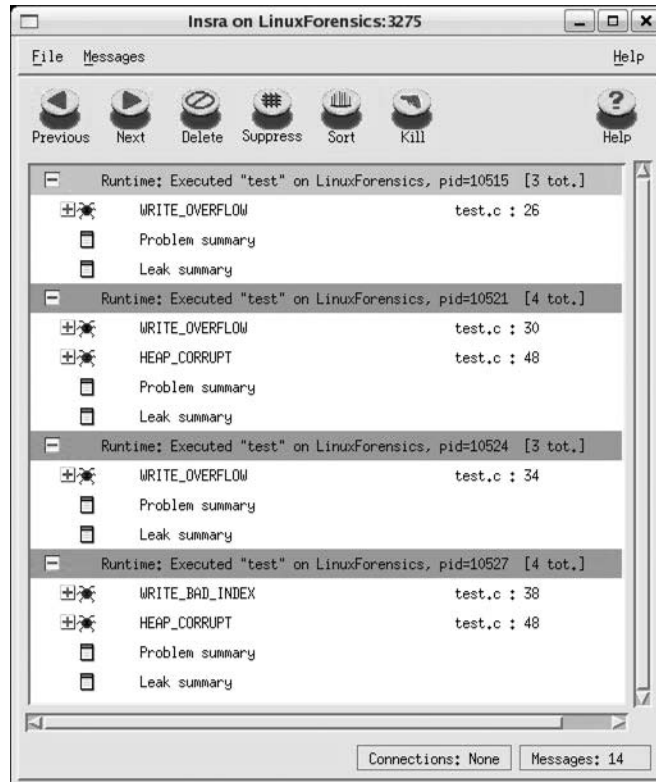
Insra on LinuxForensics:3275

File Messages Help

Previous Next Delete Suppress Sort Kill Help

Runtime: Executed "test" on LinuxForensics, pid=10515 [3 tot.]
WRITE_OVERFLOW test.c : 26
Problem summary
Leak summary
Runtime: Executed "test" on LinuxForensics, pid=10521 [4 tot.]
WRITE_OVERFLOW test.c : 30
HEAP_CORRUPT test.c : 48
Problem summary
Leak summary
Runtime: Executed "test" on LinuxForensics, pid=10524 [3 tot.]
WRITE_OVERFLOW test.c : 34
Problem summary
Leak summary
Runtime: Executed "test" on LinuxForensics, pid=10527 [4 tot.]
WRITE_BAD_INDEX test.c : 38
HEAP_CORRUPT test.c : 48
Problem summary
Leak summary

Connections: None Messages: 14